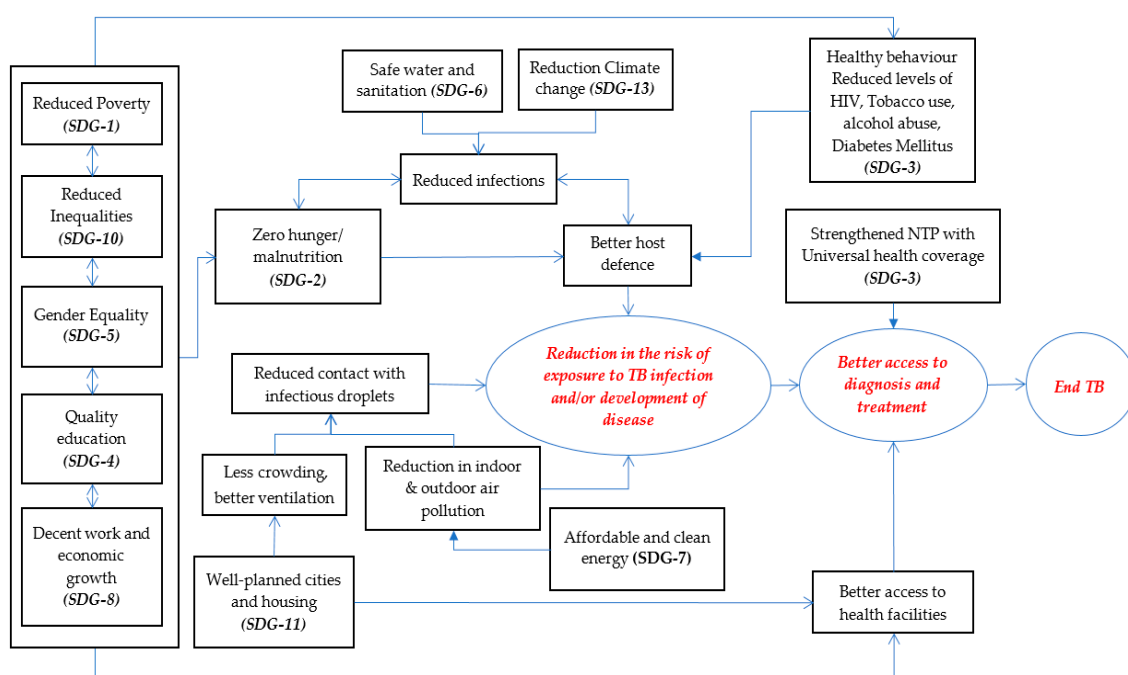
Reduced Poverty
*SDG-1*

Reduced Inequalities
*SDG-10*

Gender Equality
*SDG-5*

Quality education
*SDG-4*

Decent work and economic growth
*SDG-8*

Safe water and sanitation *(SDG-6)*

Reduction Climate change *(SDG-13)*

Healthy behaviour Reduced levels of HIV, Tobacco use, alcohol abuse, Diabetes Mellitus
*(SDG-3)*

Reduced infections

Zero hunger/ malnutrition
*(SDG-2)*

Better host defence

Strengthened NTP with Universal health coverage
*(SDG-3)*

Reduced contact with infectious droplets

*Reduction in the risk of exposure to TB infection and/or development of disease*

*Better access to diagnosis and treatment*

*End TB*

Less crowding, better ventilation

Reduction in indoor & outdoor air pollution

Affordable and clean energy **(SDG-7)**

Well-planned cities and housing
*(SDG-11)*

Better access to health facilities